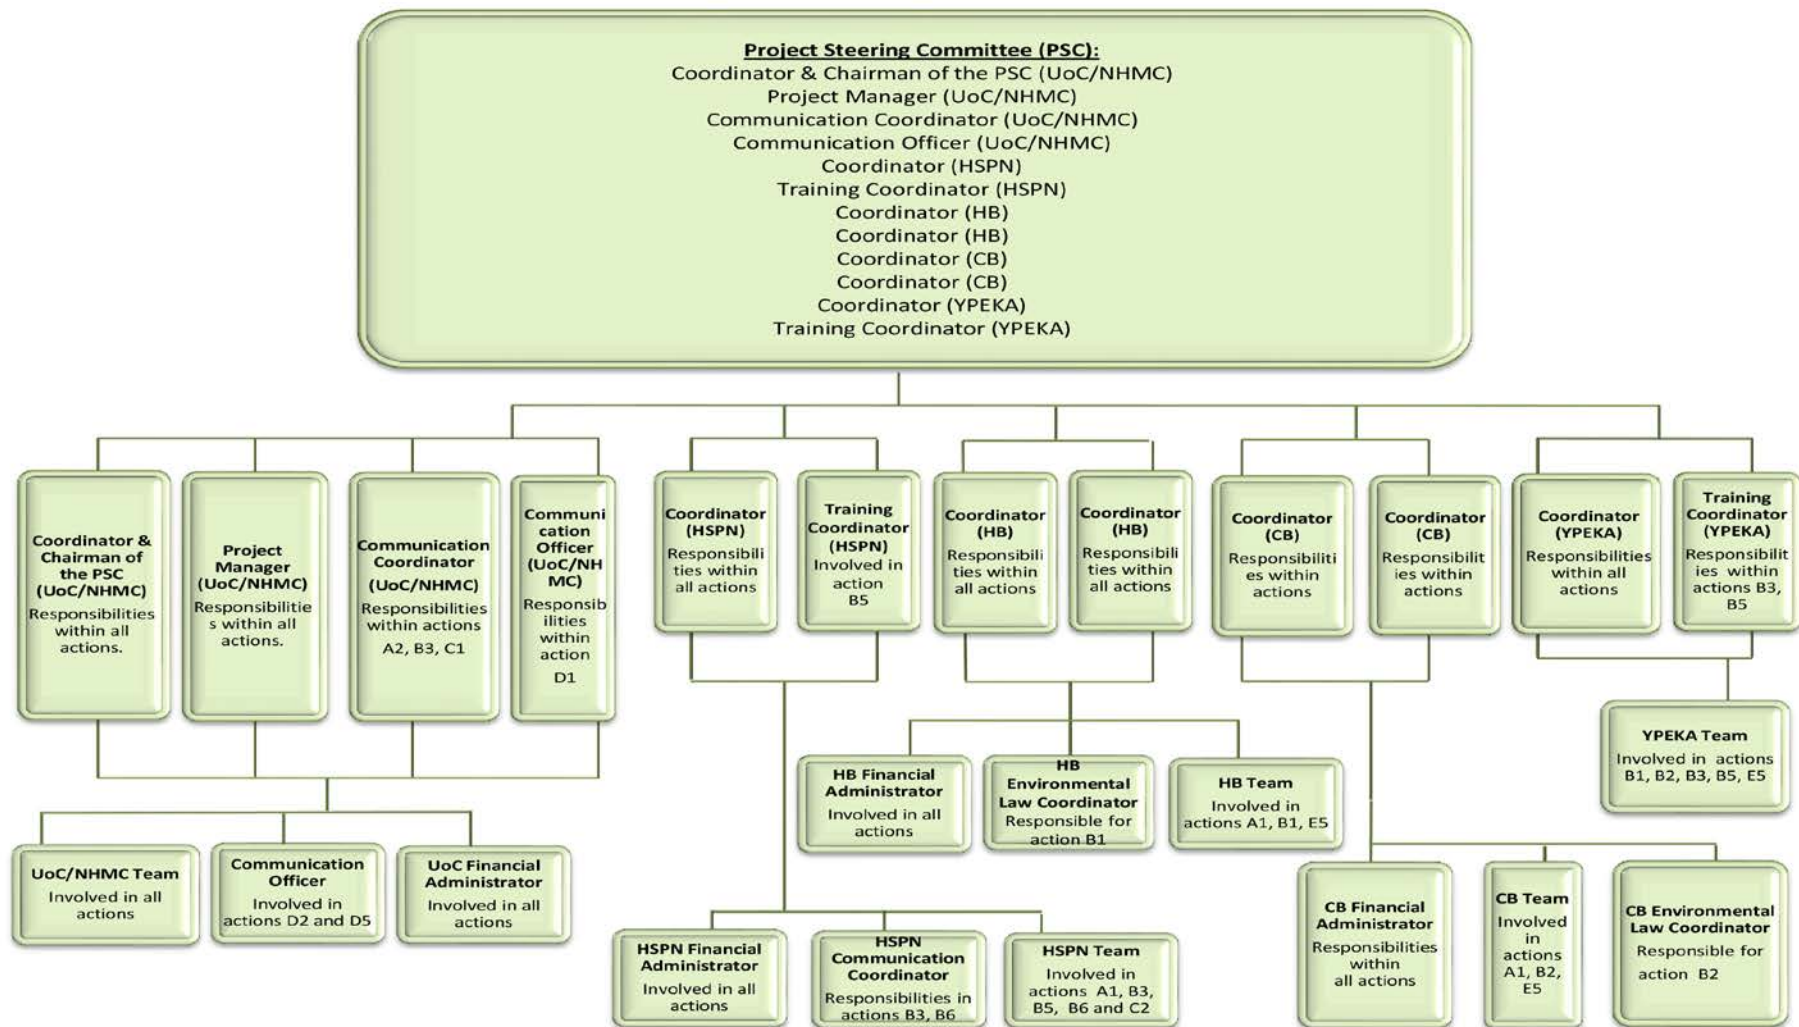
Project Steering Committee (PSC):
Coordinator & Chairman of the PSC (UoC/NHMC)
Project Manager (UoC/NHMC)
Communication Coordinator (UoC/NHMC)
Communication Officer (UoC/NHMC)
Coordinator (HSPN)
Training Coordinator (HSPN)
Coordinator (HB)
Coordinator (HB)
Coordinator (CB)
Coordinator (CB)
Coordinator (YPEKA)
Training Coordinator (YPEKA)

Coordinator & Chairman of the PSC (UoC/NHMC)
Responsibilities within all actions.

Project Manager (UoC/NHMC)
Responsibilities within all actions.

Communication Coordinator (UoC/NHMC)
Responsibilities within actions A2, B3, C1

Communication Officer (UoC/NHMC)
Responsibilities within action D1

Coordinator (HSPN)
Responsibilities within all actions

Training Coordinator (HSPN)
Involved in action B5

Coordinator (HB)
Responsibilities within all actions

Coordinator (HB)
Responsibilities within all actions

Coordinator (CB)
Responsibilities within actions

Coordinator (CB)
Responsibilities within actions

Coordinator (YPEKA)
Responsibilities within all actions

Training Coordinator (YPEKA)
Responsibilities within actions B3, B5

YPEKA Team
Involved in actions B1, B2, B3, B5, E5

HB Financial Administrator
Involved in all actions

HB Environmental Law Coordinator
Responsible for action B1

HB Team
Involved in actions A1, B1, E5

UoC/NHMC Team
Involved in all actions

Communication Officer
Involved in actions D2 and D5

UoC Financial Administrator
Involved in all actions

CB Financial Administrator
Responsibilities within all actions

CB Team
Involved in actions A1, B2, E5

CB Environmental Law Coordinator
Responsible for action B2

HSPN Financial Administrator
Involved in all actions

HSPN Communication Coordinator
Responsibilities in actions B3, B6

HSPN Team
Involved in actions A1, B3, B5, B6 and C2